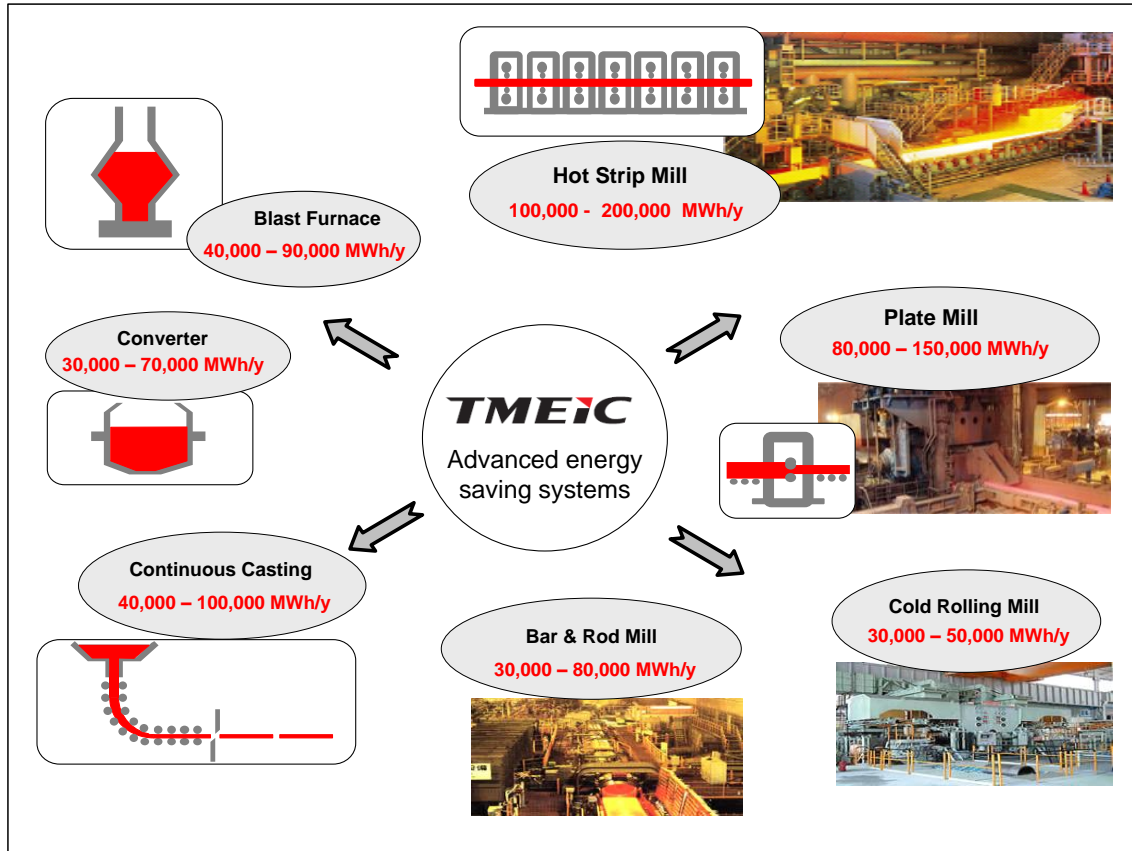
Hot Strip Mill
100,000 - 200,000 MWh/y

Blast Furnace
40,000 – 90,000 MWh/y

Converter
30,000 – 70,000 MWh/y

TMEIC
Advanced energy saving systems

Plate Mill
80,000 – 150,000 MWh/y

Continuous Casting
40,000 – 100,000 MWh/y

Bar & Rod Mill
30,000 – 80,000 MWh/y

Cold Rolling Mill
30,000 – 50,000 MWh/y